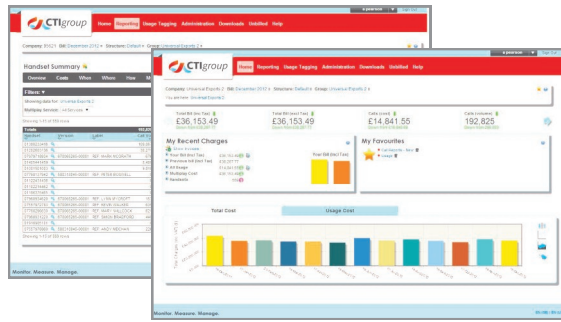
CTIgroup Home Reporting Usage Tagging Administration Downloads Unbilled Help

Company: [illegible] Bill: December 2012 Structure: Default Group: Universal Exports 2

Handset Summary

Overview Costs When Where How

Filters:

Showing data for: Universal Exports 2

Totals

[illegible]

Monitor. Measure. Manage.

CTIgroup Home Reporting Usage Tagging Administration Downloads Unbilled Help

Company: Universal Exports 2 Bill: December 2012 Structure: Default Group: Universal Exports 2

Total Bill (Inc Tax) £36,153.49

Total Bill (Excl Tax) £36,153.49

Calls (cost) £14,841.55

Calls (volume) 192,825

My Recent Charges

Your Bill (Incl Tax)
Previous Bill (Incl Tax)
All Usage
Multiplay Cost
Incidents

Your Bill (Incl Tax)

My Favourites

Total Cost

Usage Cost

Monitor. Measure. Manage.